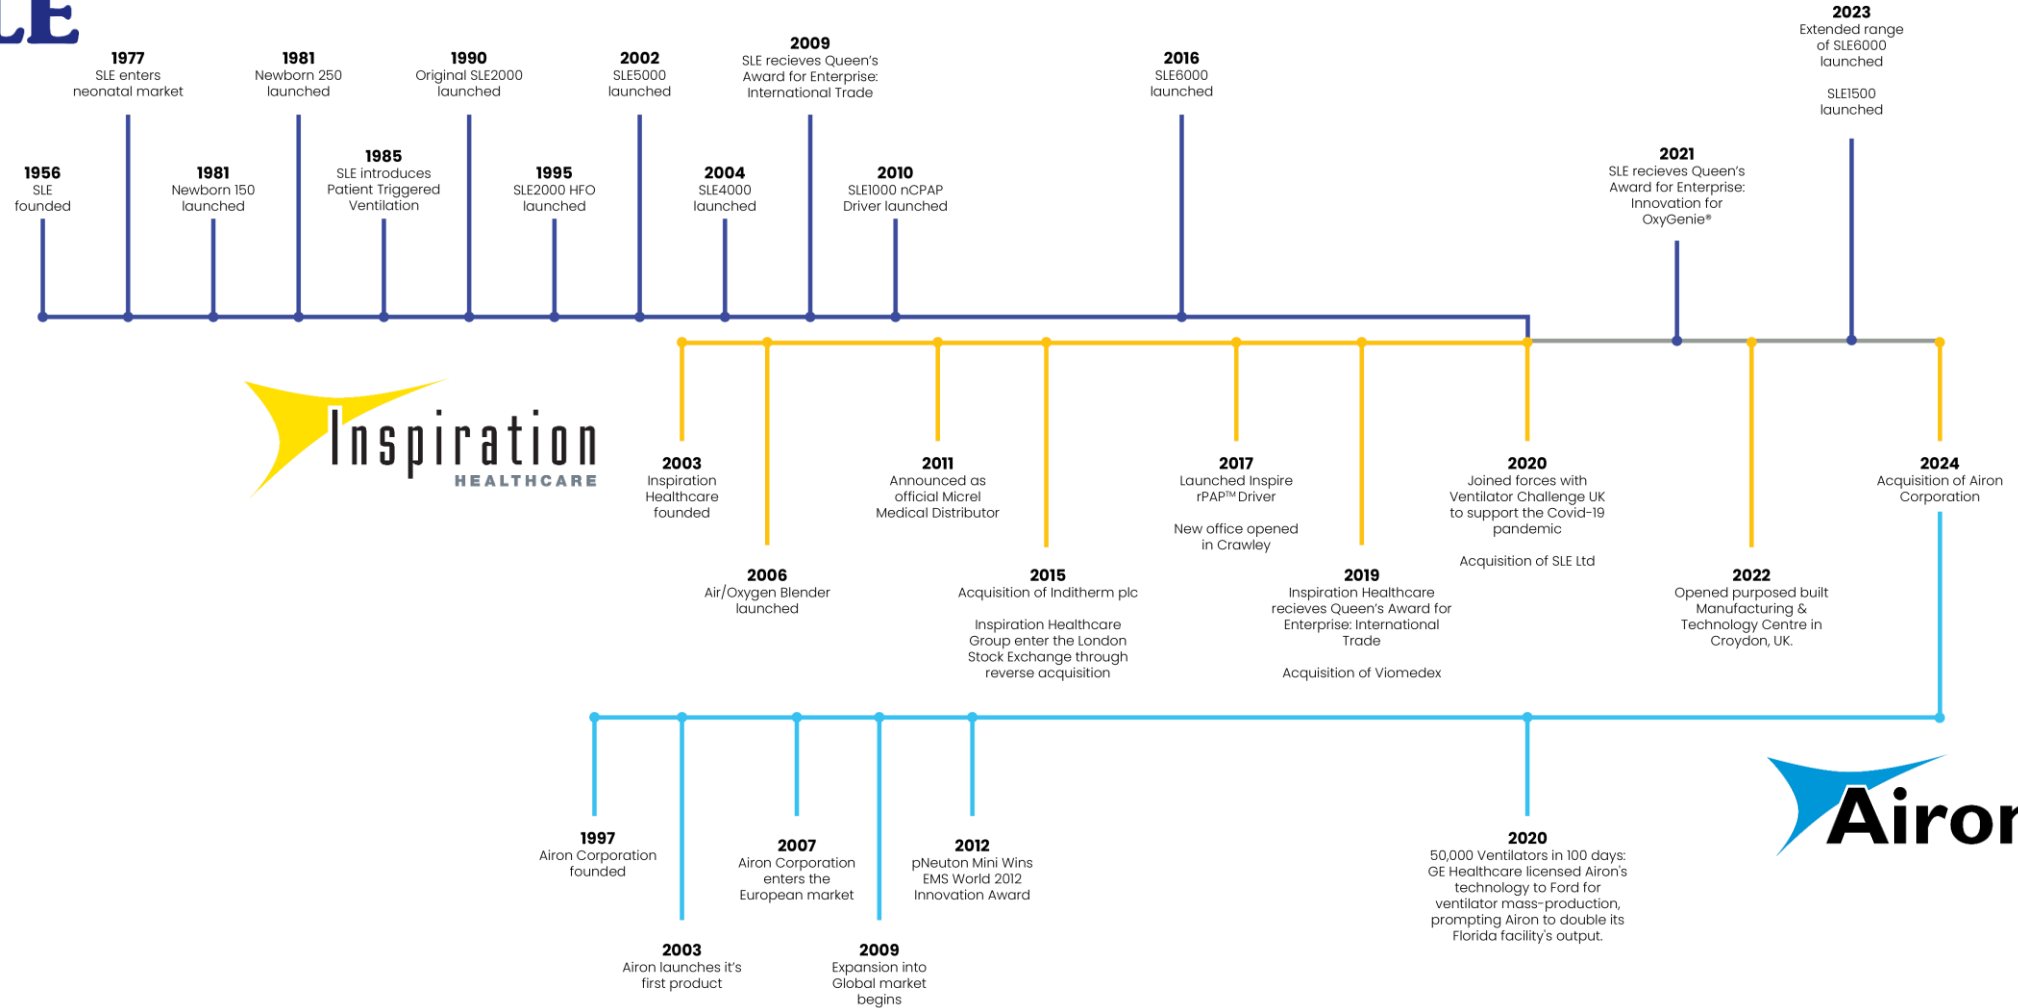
LE

1977
SLE enters neonatal market

1981
Newborn 250 launched

1990
Original SLE2000 launched

2002
SLE5000 launched

2009
SLE recieves Queen's Award for Enterprise: International Trade

2016
SLE6000 launched

2023
Extended range of SLE6000 launched

SLE1500 launched

1956
SLE founded

1981
Newborn 150 launched

1985
SLE introduces Patient Triggered Ventilation

1995
SLE2000 HFO launched

2004
SLE4000 launched

2010
SLE1000 nCPAP Driver launched

2021
SLE recieves Queen's Award for Enterprise: Innovation for OxyGenie®

Inspiration HEALTHCARE

2003
Inspiration Healthcare founded

2006
Air/Oxygen Blender launched

2011
Announced as official Micrel Medical Distributor

2015
Acquisition of Inditherm plc

Inspiration Healthcare Group enter the London Stock Exchange through reverse acquisition

2017
Launched Inspire rPAP™ Driver

New office opened in Crawley

2019
Inspiration Healthcare recieves Queen's Award for Enterprise: International Trade

Acquisition of Viomedex

2020
Joined forces with Ventilator Challenge UK to support the Covid-19 pandemic

Acquisition of SLE Ltd

2022
Opened purposed built Manufacturing & Technology Centre in Croydon, UK.

2024
Acquisition of Airon Corporation

Airon

1997
Airon Corporation founded

2003
Airon launches it's first product

2007
Airon Corporation enters the European market

2009
Expansion into Global market begins

2012
pNeuton Mini Wins EMS World 2012 Innovation Award

2020
50,000 Ventilators in 100 days: GE Healthcare licensed Airon's technology to Ford for ventilator mass-production, prompting Airon to double its Florida facility's output.